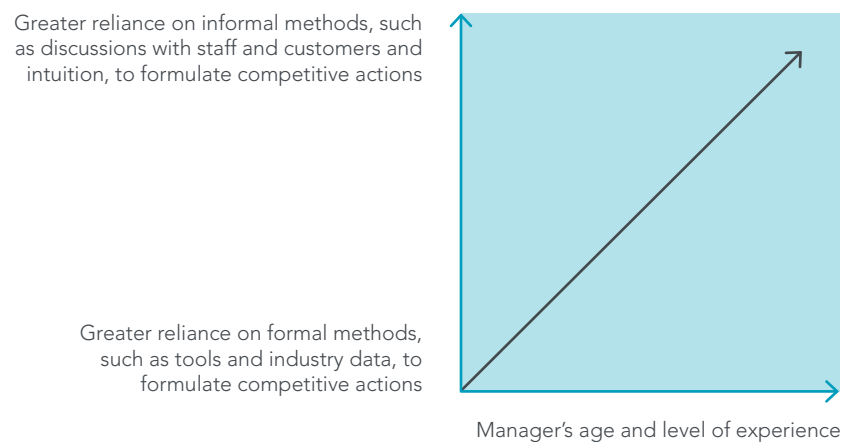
Greater reliance on informal methods, such as discussions with staff and customers and intuition, to formulate competitive actions

Greater reliance on formal methods, such as tools and industry data, to formulate competitive actions

Manager’s age and level of experience